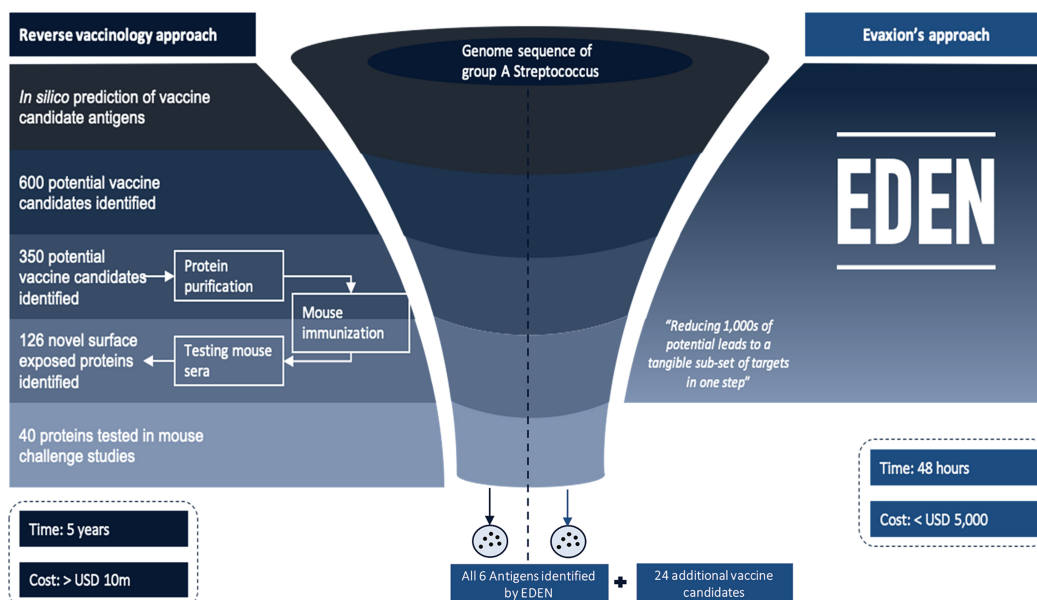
Reverse vaccinology approach

Evaxion's approach

Genome sequence of group A Streptococcus

In silico prediction of vaccine candidate antigens

600 potential vaccine candidates identified

350 potential vaccine candidates identified

Protein purification

Mouse immunization

126 novel surface exposed proteins identified

Testing mouse sera

40 proteins tested in mouse challenge studies

EDEN

"Reducing 1,000s of potential leads to a tangible sub-set of targets in one step"

Time: 48 hours

Cost: < USD 5,000

Time: 5 years

Cost: > USD 10m

All 6 Antigens identified by EDEN

24 additional vaccine candidates